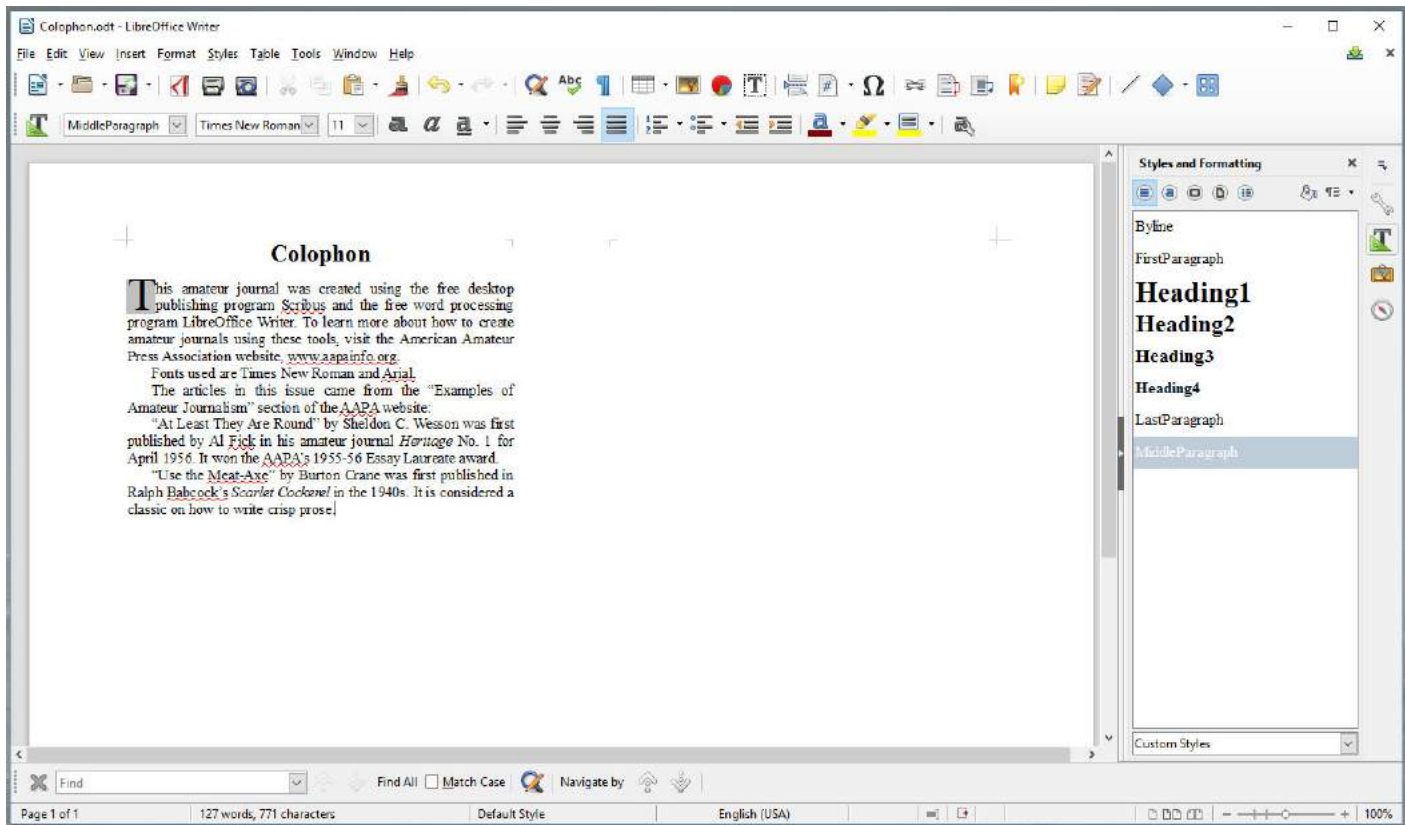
Colophon.odt - LibreOffice Writer

File Edit View Insert Format Styles Table Tools Window Help

MiddleParagraph Times New Roman 11

Colophon

This amateur journal was created using the free desktop publishing program Scribus and the free word processing program LibreOffice Writer. To learn more about how to create amateur journals using these tools, visit the American Amateur Press Association website, www.aapainfo.org.

Fonts used are Times New Roman and Arial.

The articles in this issue came from the "Examples of Amateur Journalism" section of the AAPA website:

"At Least They Are Round" by Sheldon C. Wesson was first published by Al Fick in his amateur journal *Heritage* No. 1 for April 1956. It won the AAPA's 1955-56 Essay Laureate award.

"Use the Meat-Axe" by Burton Crane was first published in Ralph Babcock's *Scarlet Cockerel* in the 1940s. It is considered a classic on how to write crisp prose.

Styles and Formatting

Byline

FirstParagraph

Heading1

Heading2

Heading3

Heading4

LastParagraph

MiddleParagraph

Custom Styles

Find

Find All Match Case Navigate by

Page 1 of 1 127 words, 771 characters Default Style English (USA) 100%